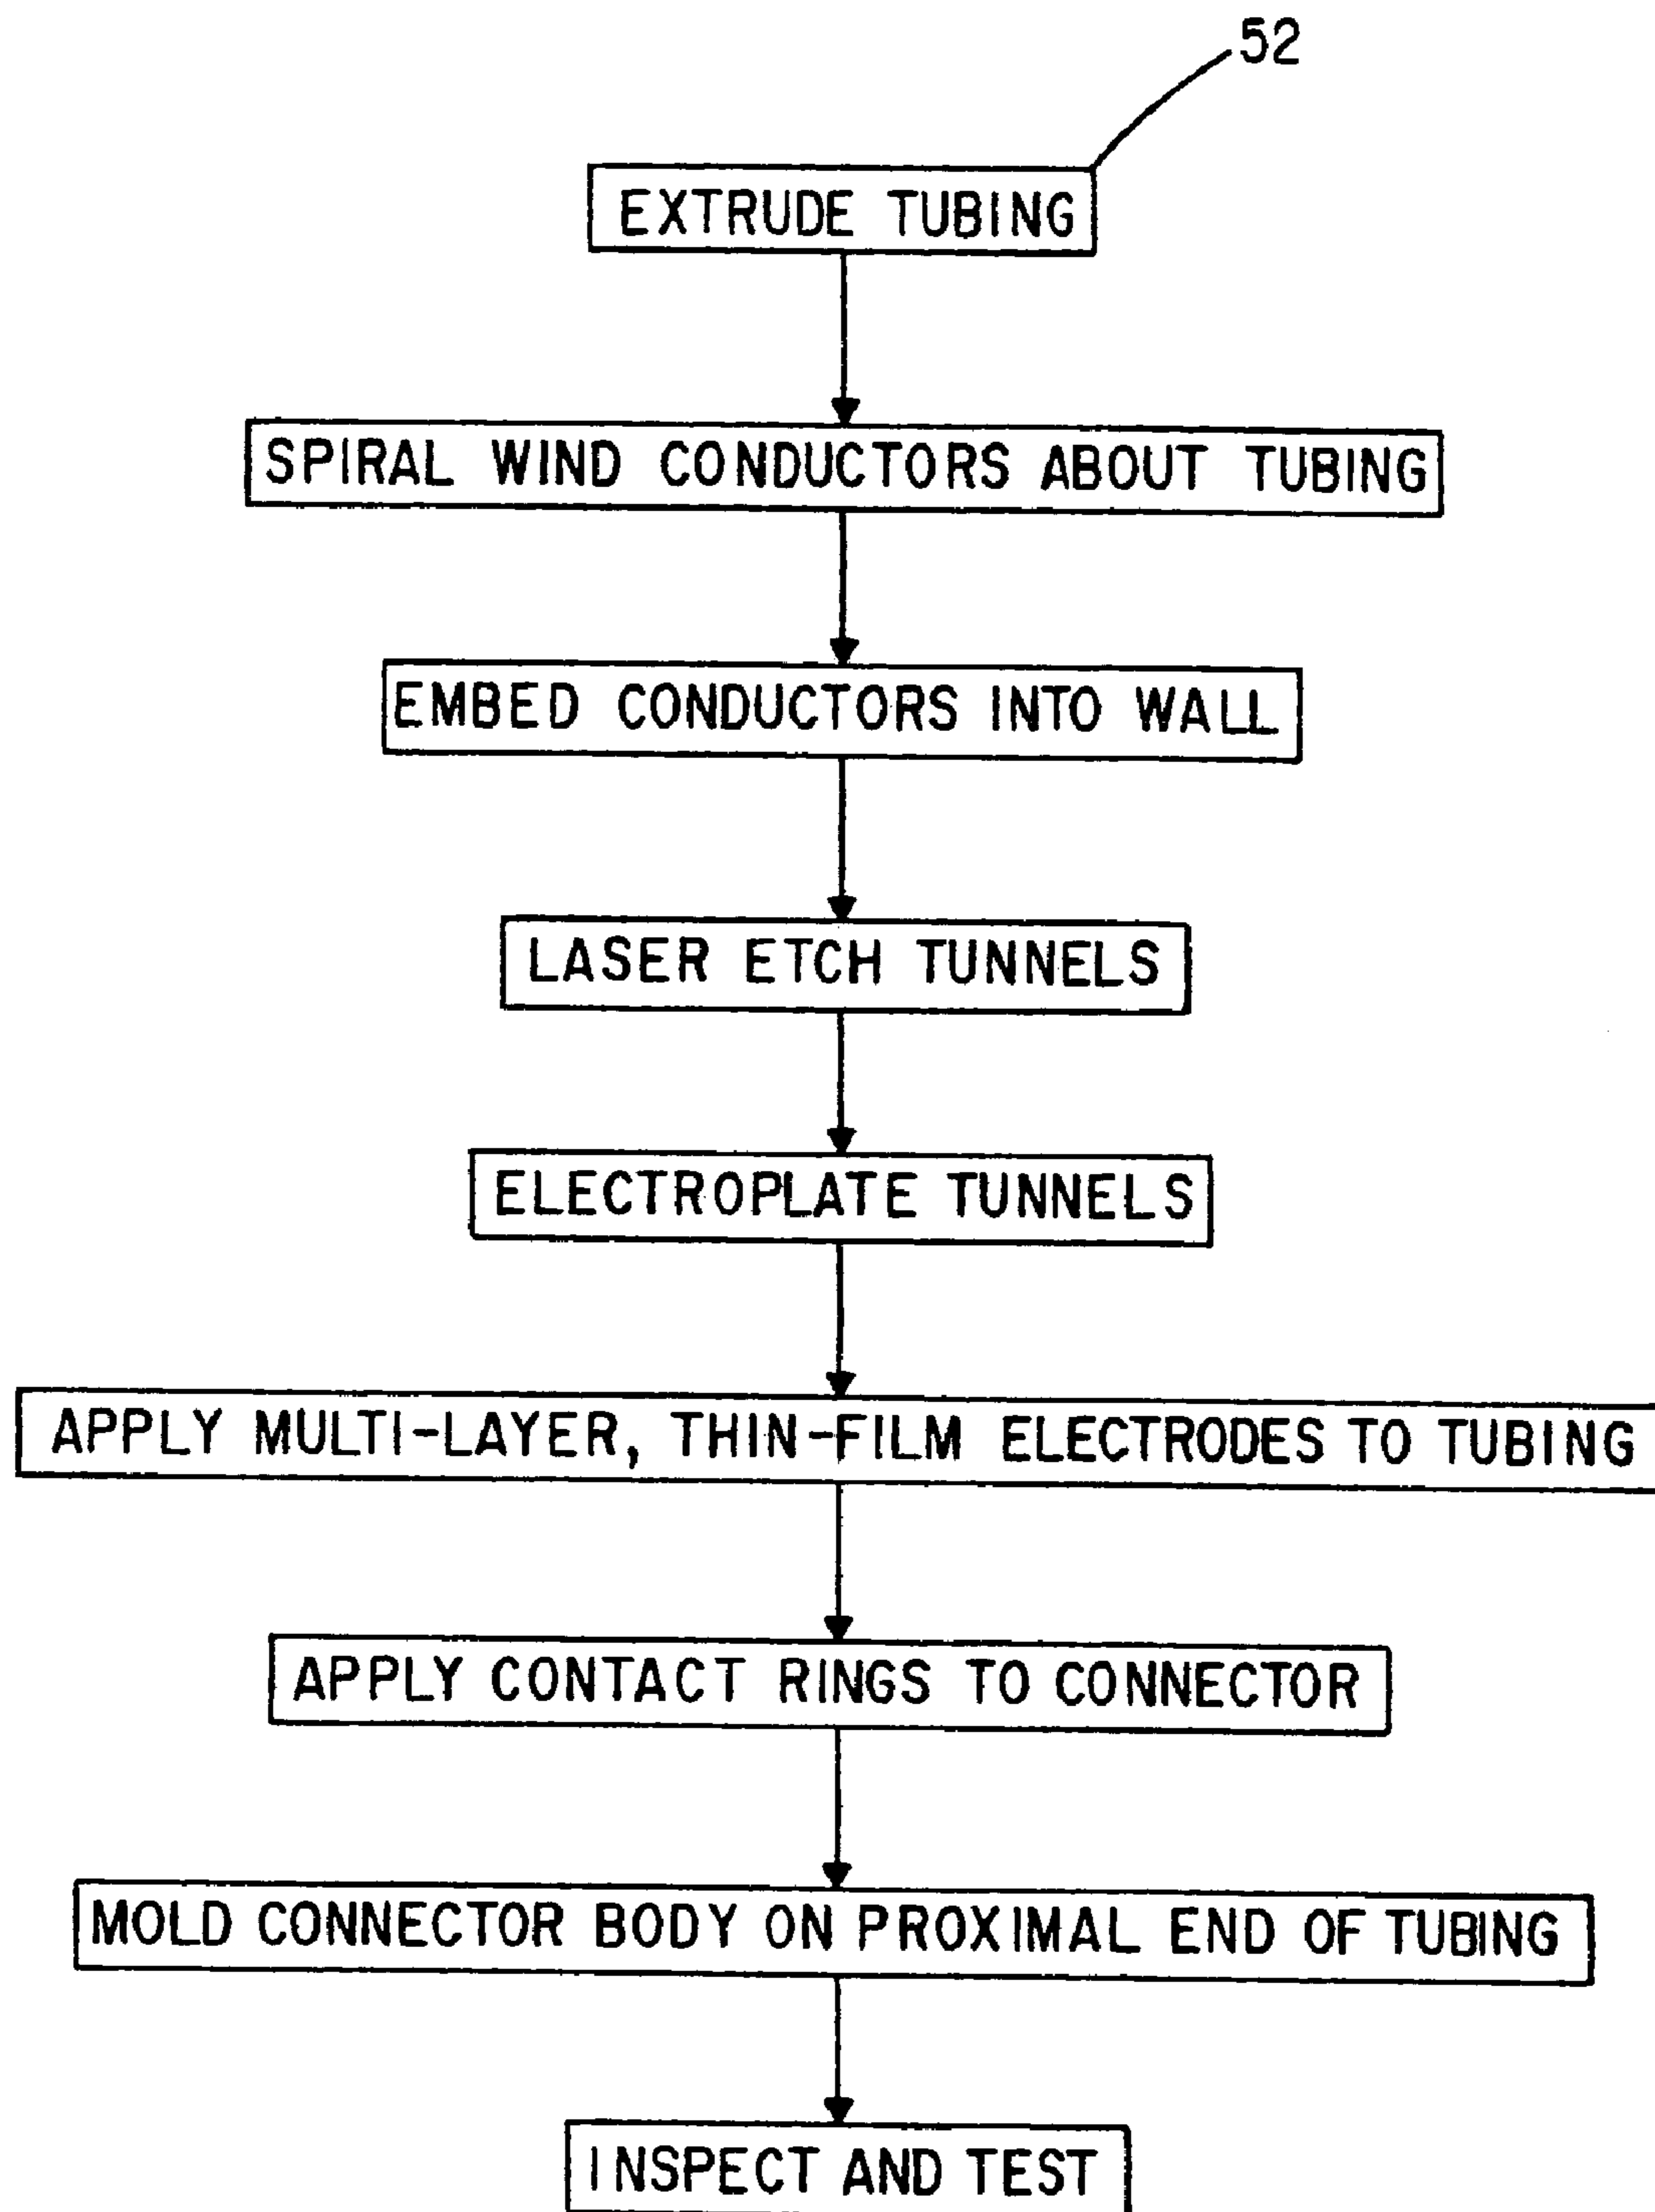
52

EXTRUDE TUBING

SPIRAL WIND CONDUCTORS ABOUT TUBING

EMBED CONDUCTORS INTO WALL

LASER ETCH TUNNELS

ELECTROPLATE TUNNELS

APPLY MULTI-LAYER, THIN-FILM ELECTRODES TO TUBING

APPLY CONTACT RINGS TO CONNECTOR

MOLD CONNECTOR BODY ON PROXIMAL END OF TUBING

INSPECT AND TEST